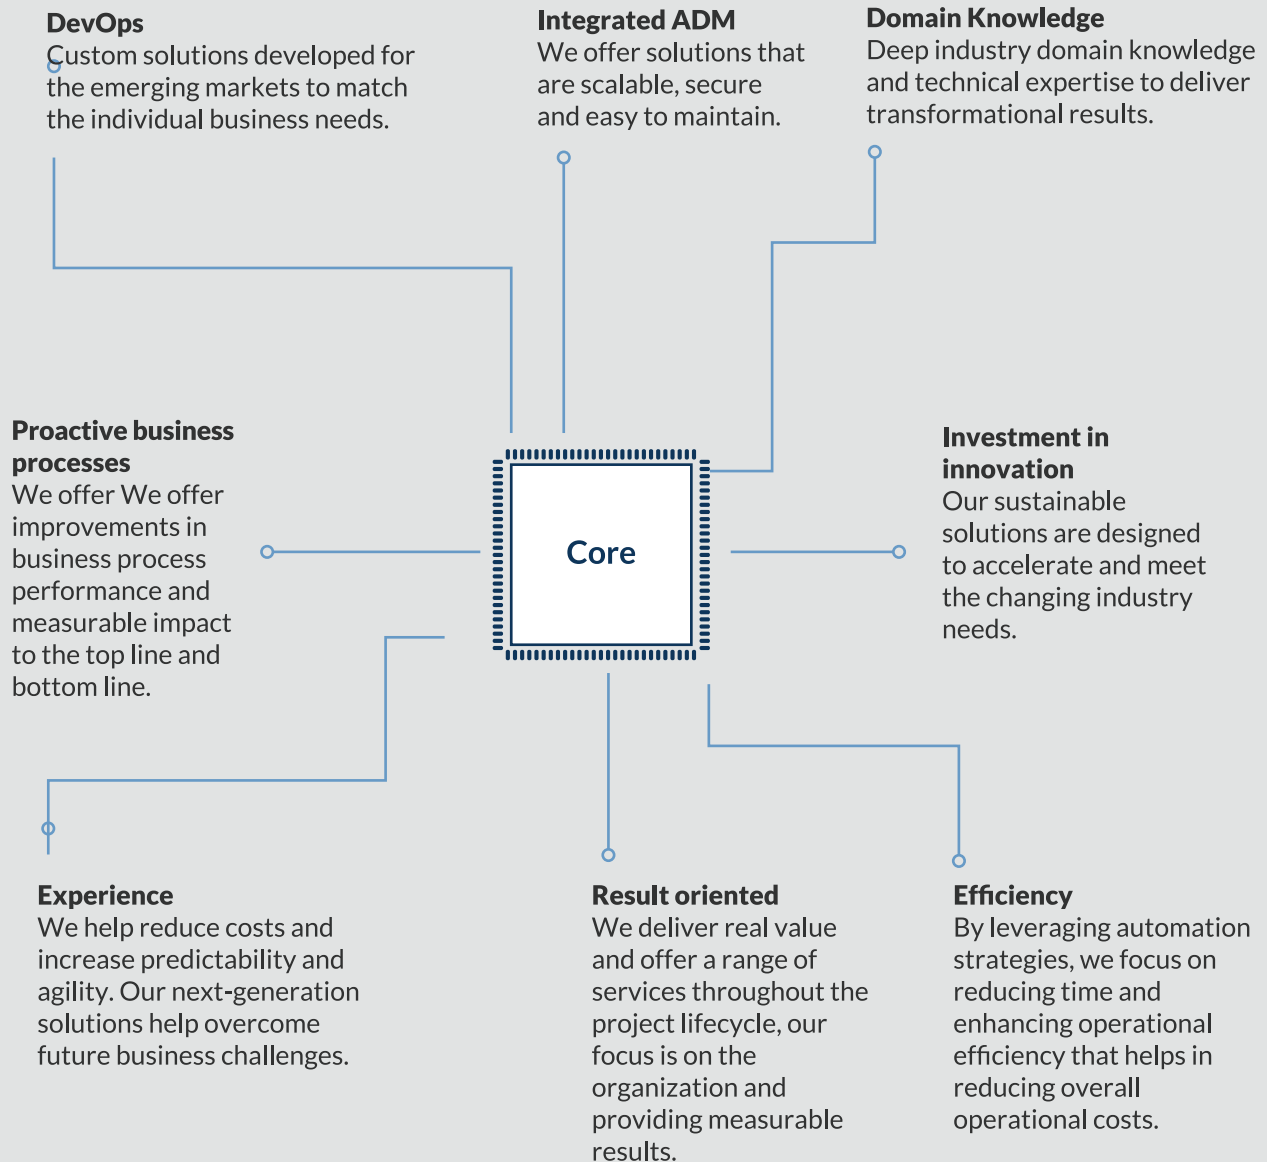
DevOps
Custom solutions developed for the emerging markets to match the individual business needs.

Integrated ADM
We offer solutions that are scalable, secure and easy to maintain.

Domain Knowledge
Deep industry domain knowledge and technical expertise to deliver transformational results.

Proactive business processes
We offer We offer improvements in business process performance and measurable impact to the top line and bottom line.

Core

Investment in innovation
Our sustainable solutions are designed to accelerate and meet the changing industry needs.

Experience
We help reduce costs and increase predictability and agility. Our next-generation solutions help overcome future business challenges.

Result oriented
We deliver real value and offer a range of services throughout the project lifecycle, our focus is on the organization and providing measurable results.

Efficiency
By leveraging automation strategies, we focus on reducing time and enhancing operational efficiency that helps in reducing overall operational costs.